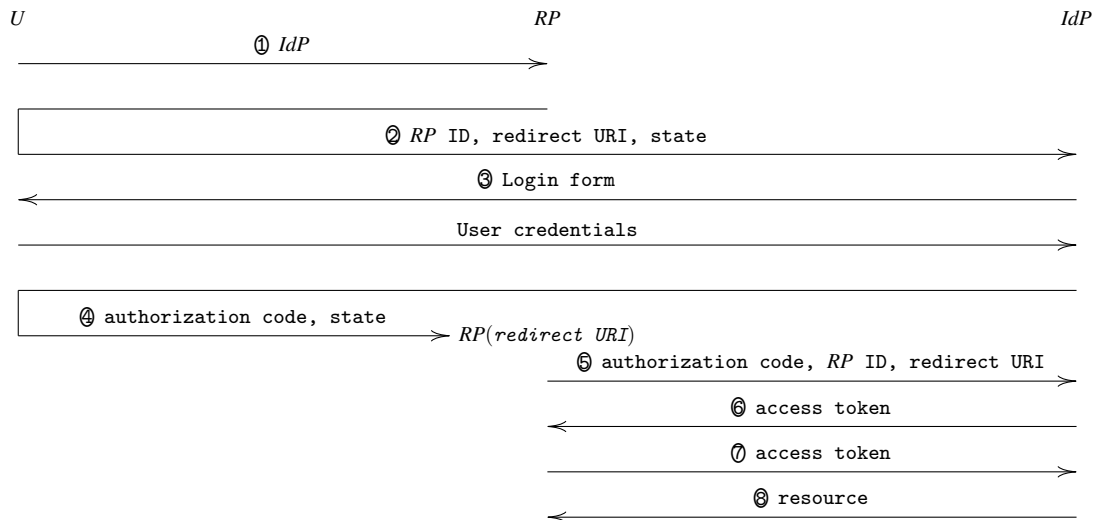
$U$ $RP$ $IdP$

① $IdP$

② $RP$ ID, redirect URI, state

③ Login form

User credentials

④ authorization code, state

$RP(redirect\ URI)$

⑤ authorization code, $RP$ ID, redirect URI

⑥ access token

⑦ access token

⑧ resource